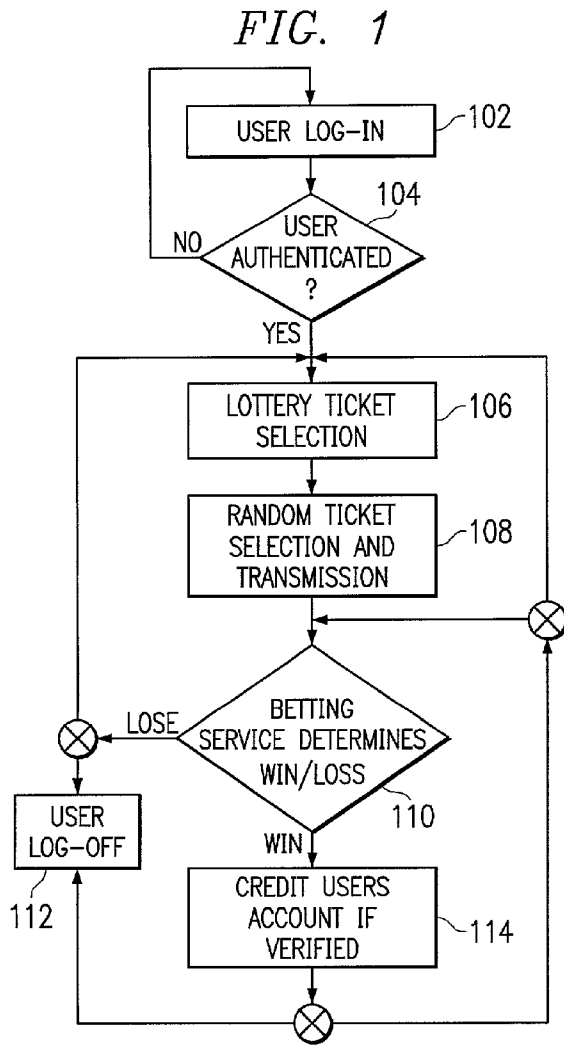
FIG. 1

USER LOG-IN
102

USER AUTHENTICATED ?
104

NO

YES

LOTTERY TICKET SELECTION
106

RANDOM TICKET SELECTION AND TRANSMISSION
108

LOSE

BETTING SERVICE DETERMINES WIN/LOSS
110

USER LOG-OFF
112

WIN

CREDIT USERS ACCOUNT IF VERIFIED
114